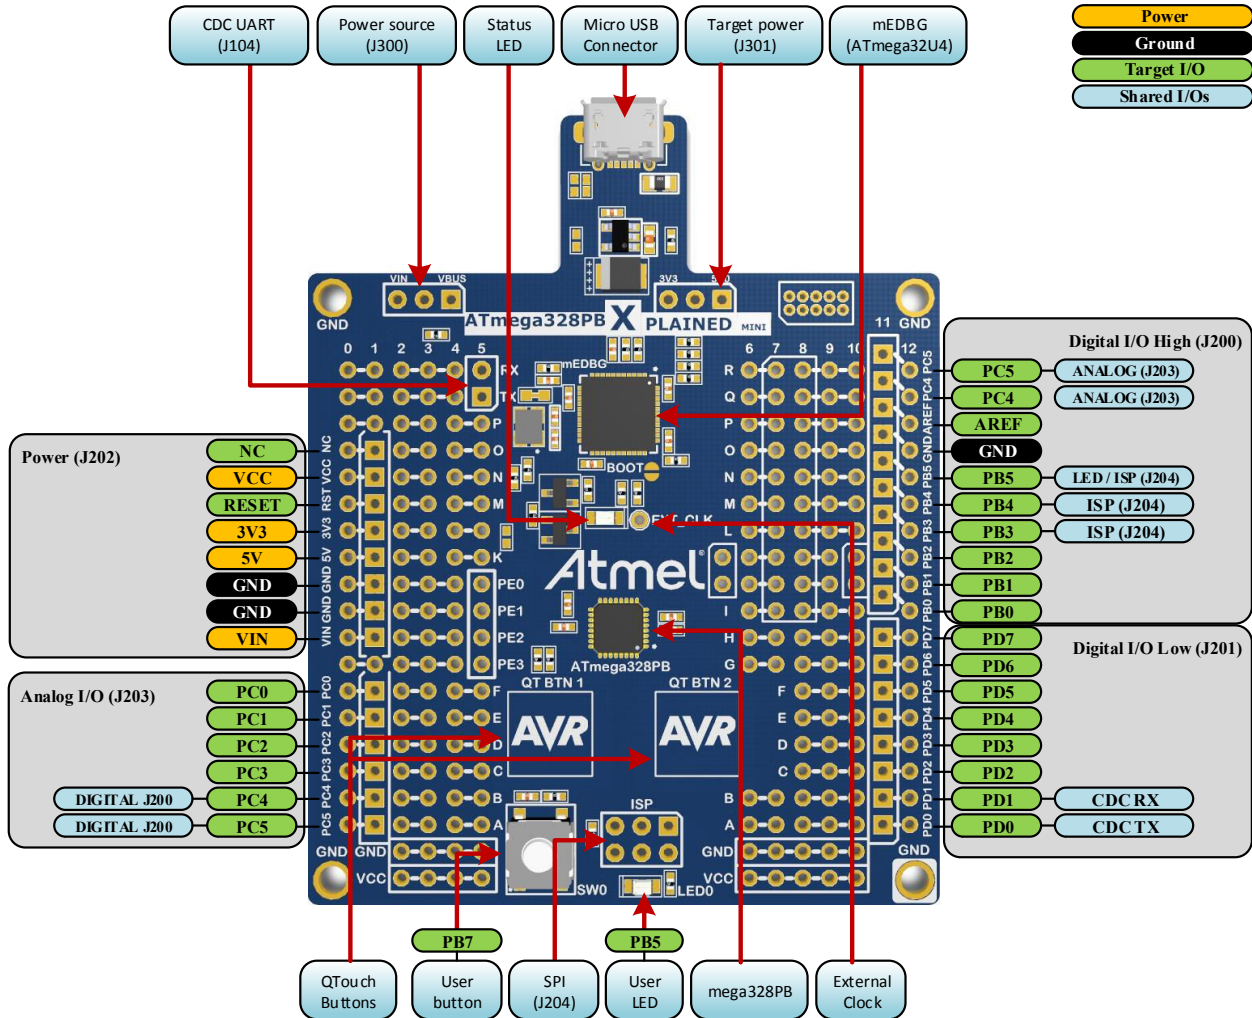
CDC UART (J104)

Power source (J300)

Status LED

Micro USB Connector

Target power (J301)

mEDBG (ATmega32U4)

Power
Ground
Target I/O
Shared I/Os

VIN VBUS

3V3 5V

GND

GND

ATmega328PB X PLAINED MINI

mEDBG

0 1 2 3 4 5

RX
TX

6 7 8 9 10 11 12

R Q P O N M L K J I H G F E D C B A

BOOT

EXT CLK

Atmel

PE0 PE1 PE2 PE3

ATmega328PB

QT BTN 1

QT BTN 2

AVR

AVR

ISP

GND

VCC

SW0

LED0

Digital I/O High (J200)

PC5 ANALOG (J203)
PC4 ANALOG (J203)
AREF
GND
PB5 LED / ISP (J204)
PB4 ISP (J204)
PB3 ISP (J204)
PB2
PB1
PB0

Digital I/O Low (J201)

PD7
PD6
PD5
PD4
PD3
PD2
PD1 CDC RX
PD0 CDC TX

Power (J202)

NC
VCC
RESET
3V3
5V
GND
GND
VIN

NC VCC RST 3V3 5V GND GND VIN

Analog I/O (J203)

PC0
PC1
PC2
PC3
DIGITAL J200 PC4
DIGITAL J200 PC5

PC0 PC1 PC2 PC3 PC4 PC5

PC5 PC4 AREF GND PB5 PB4 PB3 PB2 PB1 PB0 PD7 PD6 PD5 PD4 PD3 PD2 PD1 PD0

PB7

PB5

QTouch Buttons

User button

SPI (J204)

User LED

mega328PB

External Clock